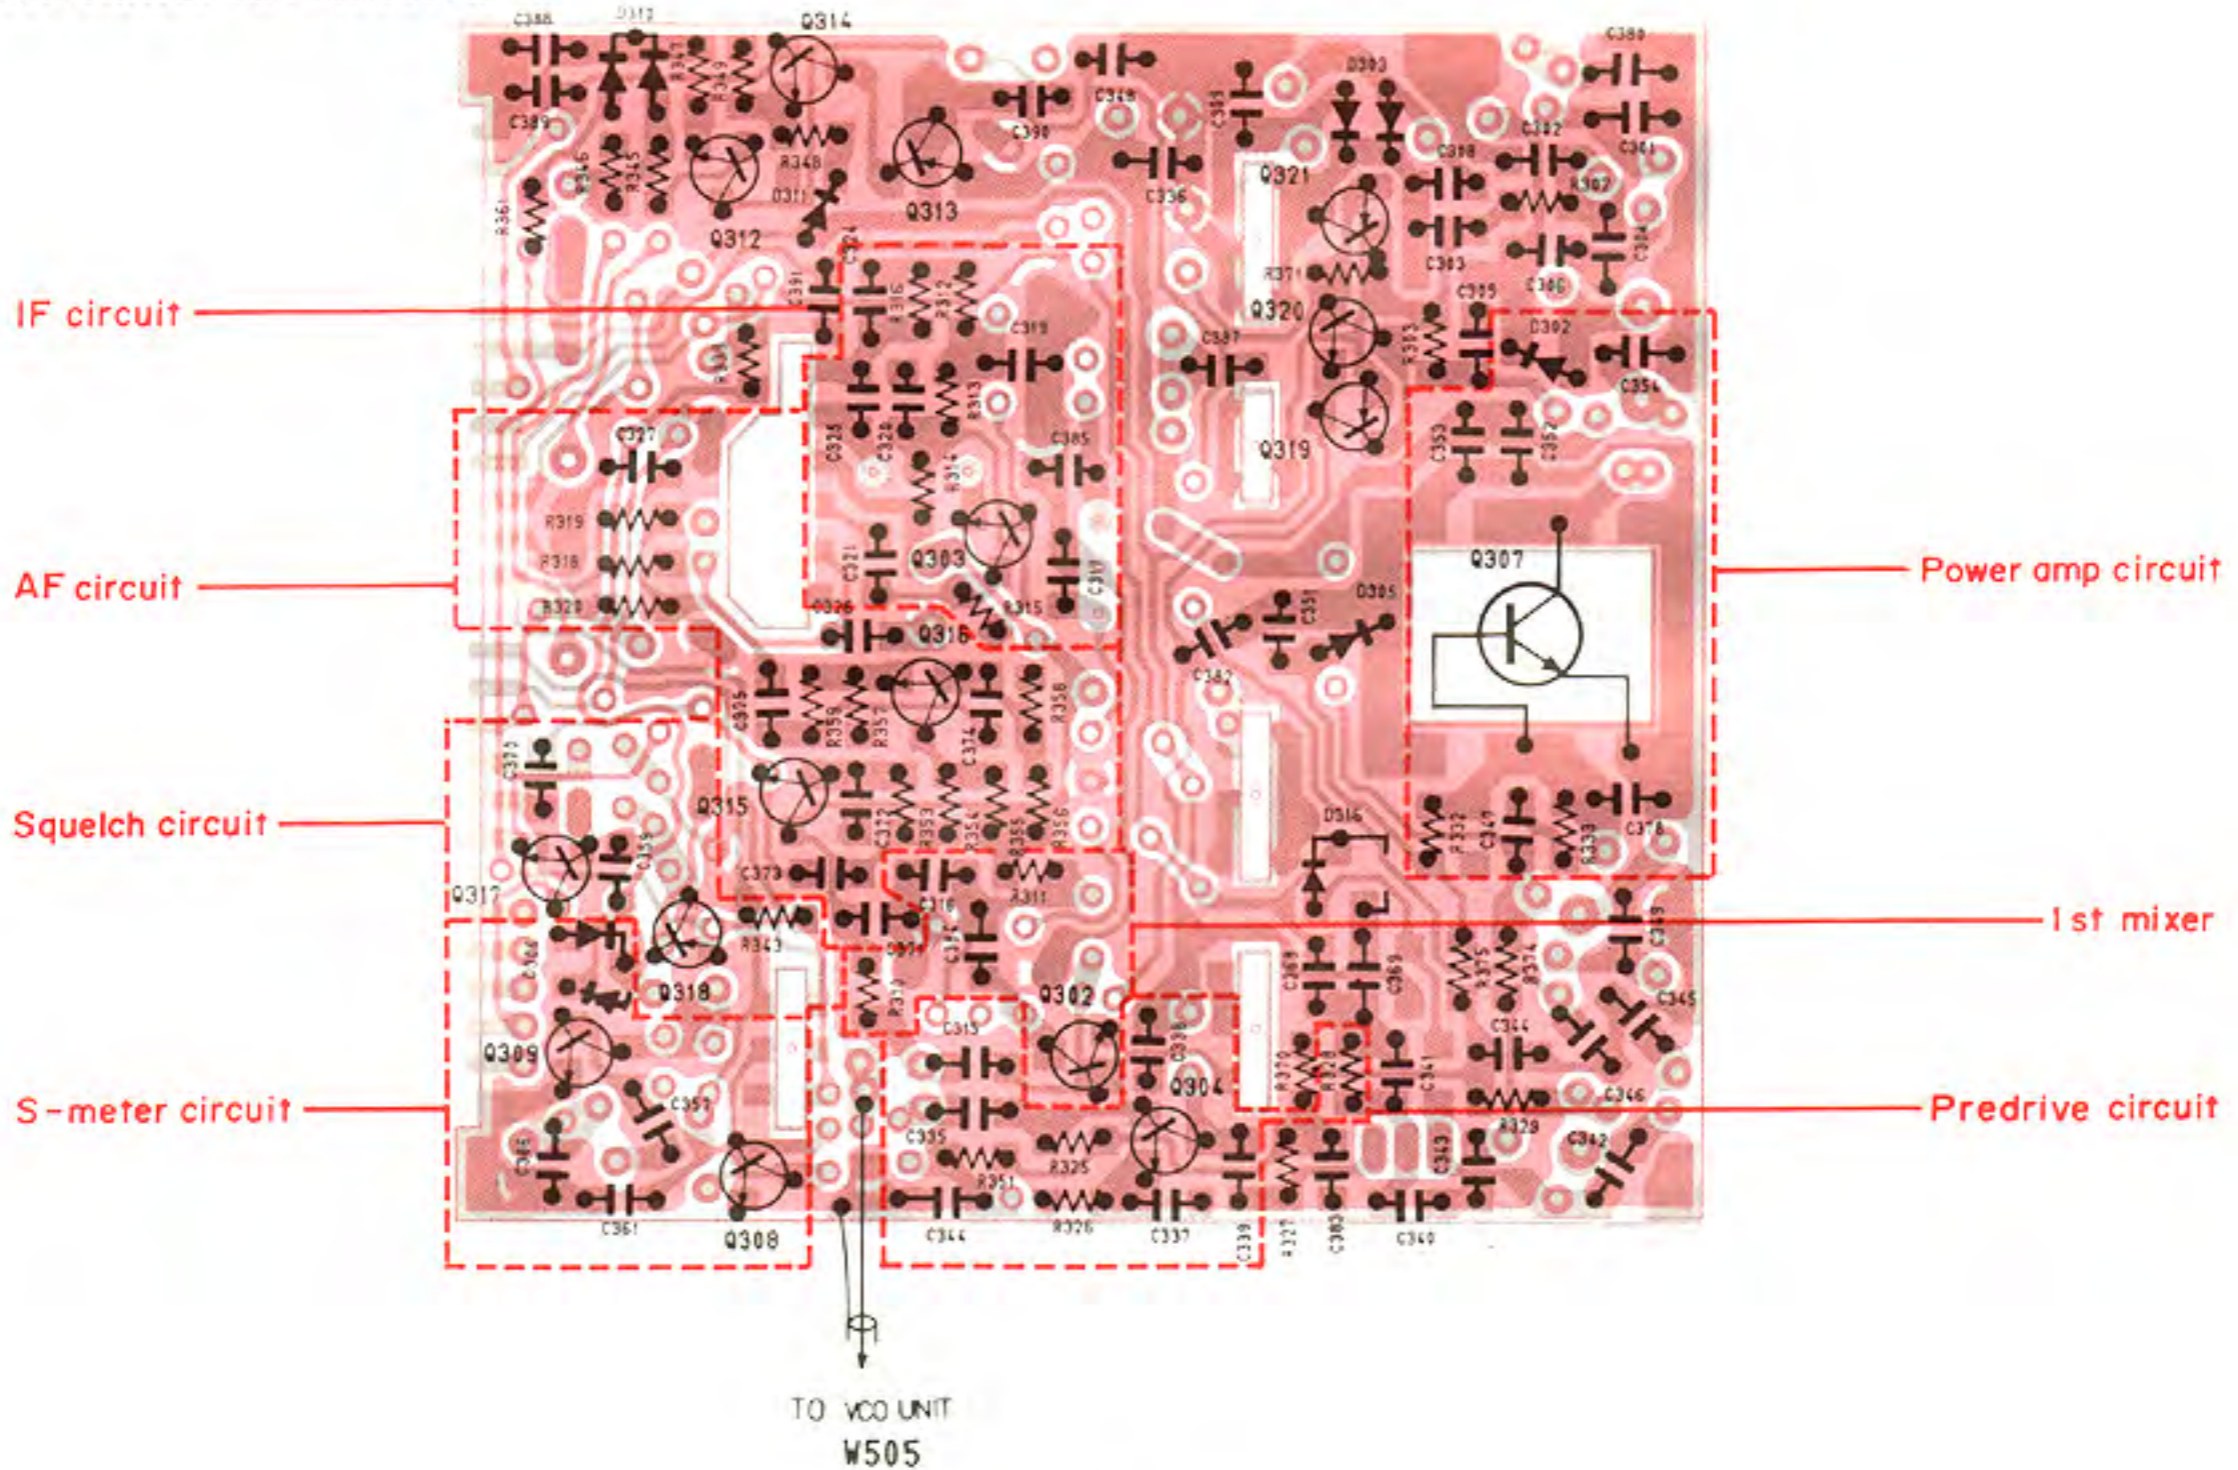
C388
D312
Q314
C389
R349
R348
D311
Q312
Q313
C390
C348
C336
D303
C392
C391
C398
R307
C393
C386
C395
Q321
R371
Q320
C387
Q319
IF circuit
R316
R312
R313
C319
C385
R314
Q303
R315
C321
C317
C327
R319
R318
R320
AF circuit
D302
C354
C353
C352
Q307
Power amp circuit
D305
C351
C382
Q316
C375
R359
R352
C374
R358
Q315
R353
R354
R355
R356
C373
R311
C316
Squelch circuit
Q317
C359
Q318
R343
D316
1st mixer
C369
C345
C344
R375
R374
Q302
C315
Q304
R370
R328
C341
C346
C342
S-meter circuit
Q309
C357
C361
Q308
C335
R351
R325
R326
C337
C339
R327
C383
C340
C343
C378
R332
C349
R333
Predrive circuit
TO VCO UNIT
W505